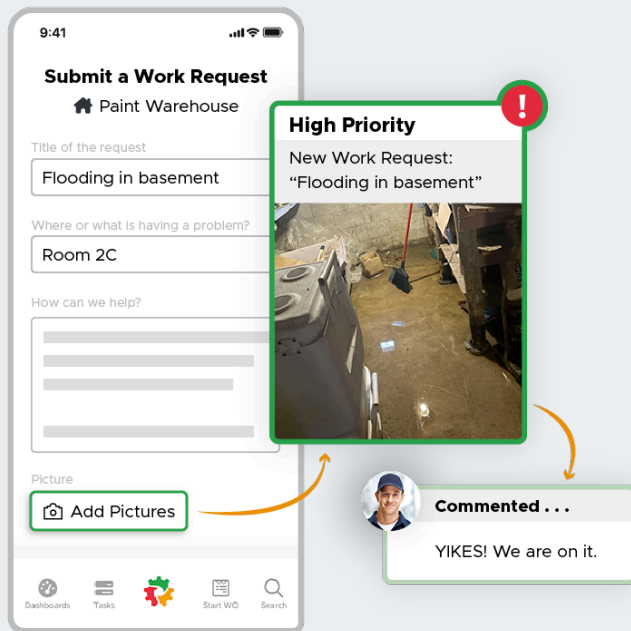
9:41

Submit a Work Request

Paint Warehouse

Title of the request

Flooding in basement

Where or what is having a problem?

Room 2C

How can we help?

Picture

Add Pictures

Dashboards Tasks Start WO Search

High Priority

New Work Request: “Flooding in basement”

Commented . . .

YIKES! We are on it.